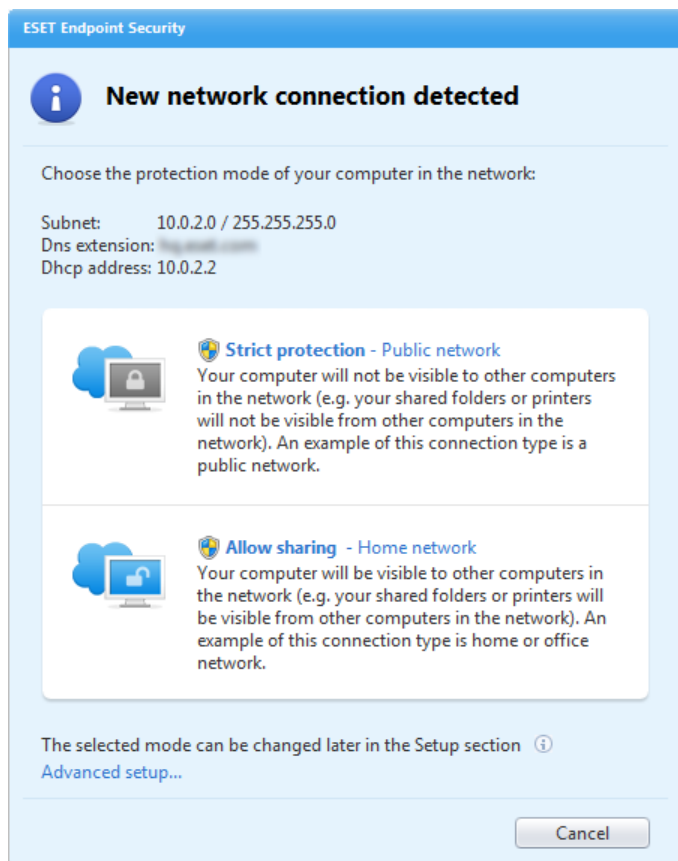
ESET Endpoint Security

New network connection detected

Choose the protection mode of your computer in the network:

Subnet: 10.0.2.0 / 255.255.255.0
Dns extension: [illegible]
Dhcp address: 10.0.2.2

Strict protection - Public network
Your computer will not be visible to other computers in the network (e.g. your shared folders or printers will not be visible from other computers in the network). An example of this connection type is a public network.

Allow sharing - Home network
Your computer will be visible to other computers in the network (e.g. your shared folders or printers will be visible from other computers in the network). An example of this connection type is home or office network.

The selected mode can be changed later in the Setup section
Advanced setup...

Cancel